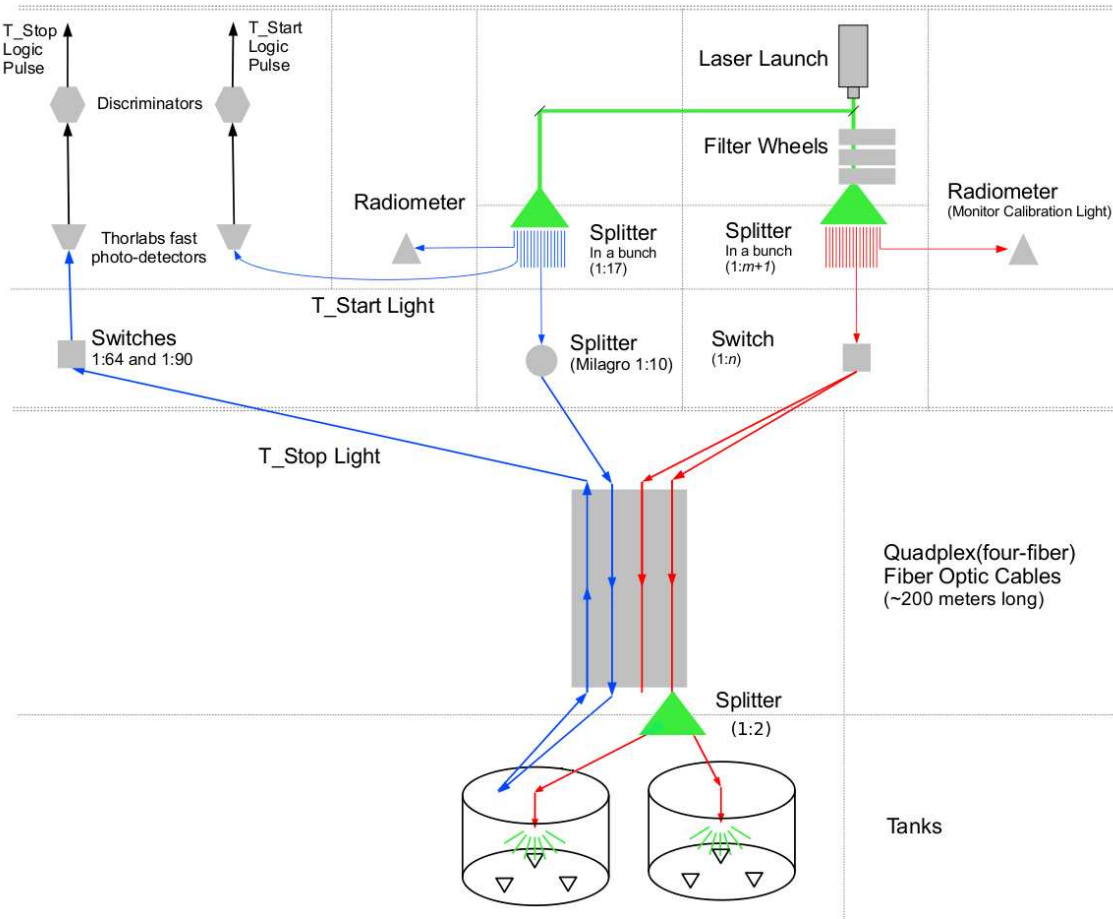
T_Stop Logic Pulse

T_Start Logic Pulse

Discriminators

Laser Launch

Filter Wheels

Radiometer

Splitter
In a bunch
(1:17)

Splitter
In a bunch
(1:$m$+1)

Radiometer
(Monitor Calibration Light)

Thorlabs fast photo-detectors

T_Start Light

Switches
1:64 and 1:90

Splitter
(Milagro 1:10)

Switch
(1:$n$)

T_Stop Light

Quadplex(four-fiber)
Fiber Optic Cables
(~200 meters long)

Splitter
(1:2)

Tanks